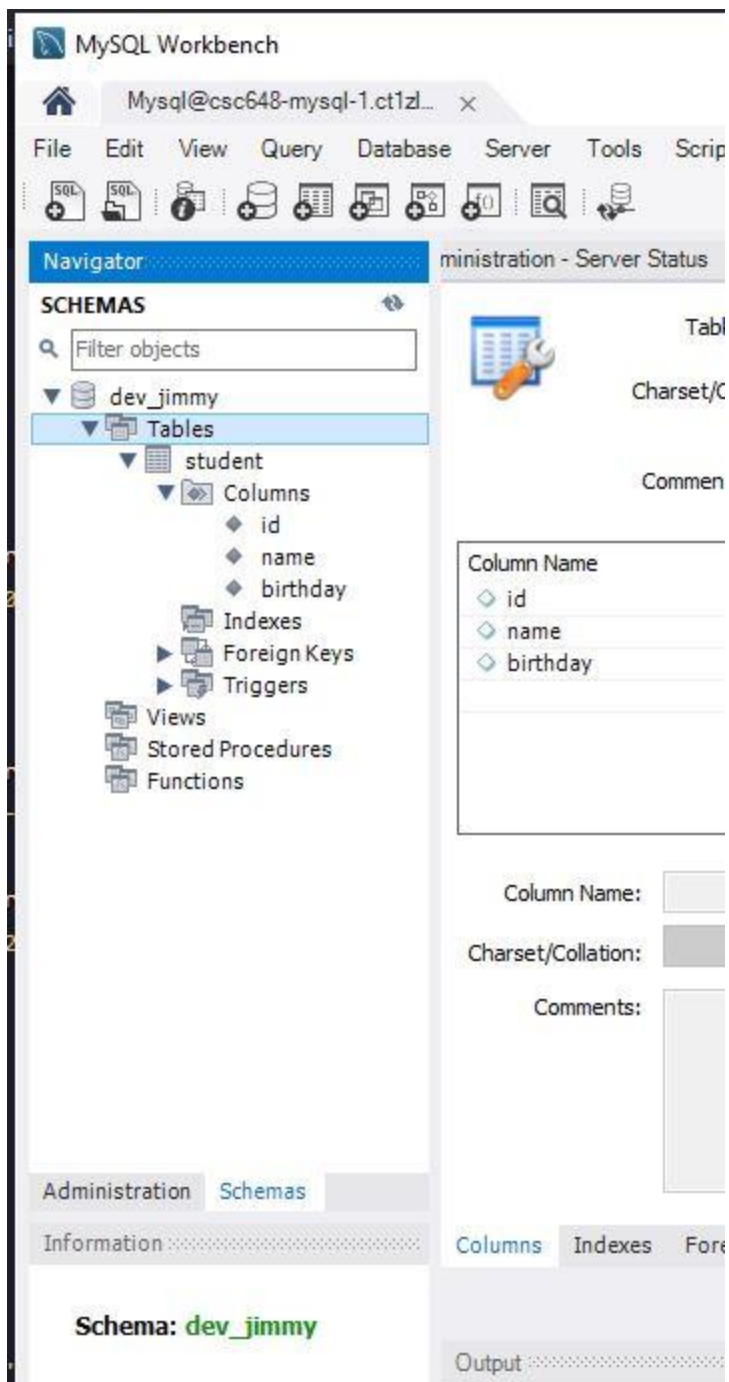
MySQL Workbench

Mysql@csc648-mysql-1.ct1zl... ×

File Edit View Query Database Server Tools Scrip

Navigator

ministration - Server Status

SCHEMAS

Filter objects

dev_jimmy
Tables
student
Columns
id
name
birthday
Indexes
Foreign Keys
Triggers
Views
Stored Procedures
Functions

Tabl

Charset/C

Commen

| Column Name |
|---|
| id |
| name |
| birthday |

Column Name:

Charset/Collation:

Comments:

Administration Schemas

Information

Schema: dev_jimmy

Columns Indexes Fore

Output